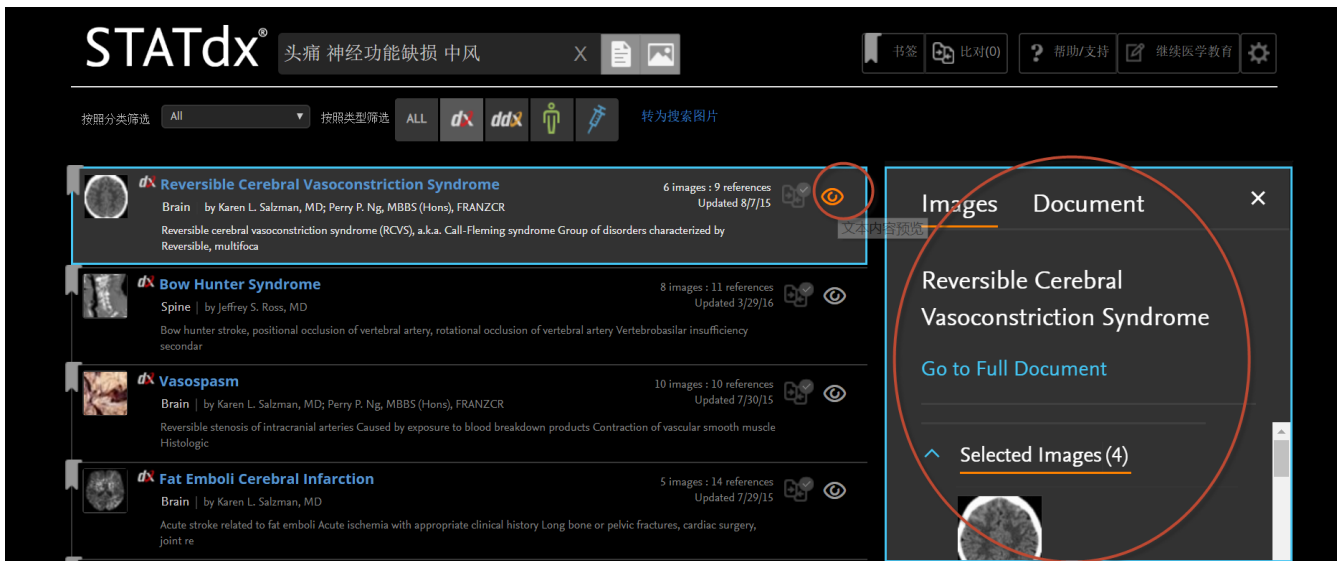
STATdx®

头痛 神经功能缺损 中风 X

书签 比对(0) 帮助/支持 继续医学教育

按照分类筛选 All 按照类型筛选 ALL dx ddx 转为搜索图片

dx Reversible Cerebral Vasoconstriction Syndrome
Brain by Karen L. Salzman, MD; Perry P. Ng, MBBS (Hons), FRANZCR
6 images : 9 references
Updated 8/7/15
Reversible cerebral vasoconstriction syndrome (RCVS), a.k.a. Call-Fleming syndrome Group of disorders characterized by Reversible, multifoca
文本内容预览

dx Bow Hunter Syndrome
Spine | by Jeffrey S. Ross, MD
8 images : 11 references
Updated 3/29/16
Bow hunter stroke, positional occlusion of vertebral artery, rotational occlusion of vertebral artery Vertebrobasilar insufficiency secondar

dx Vasospasm
Brain | by Karen L. Salzman, MD; Perry P. Ng, MBBS (Hons), FRANZCR
10 images : 10 references
Updated 7/30/15
Reversible stenosis of intracranial arteries Caused by exposure to blood breakdown products Contraction of vascular smooth muscle Histologic

dx Fat Emboli Cerebral Infarction
Brain | by Karen L. Salzman, MD
5 images : 14 references
Updated 7/29/15
Acute stroke related to fat emboli Acute ischemia with appropriate clinical history Long bone or pelvic fractures, cardiac surgery, joint re

Images Document ×

Reversible Cerebral Vasoconstriction Syndrome

Go to Full Document

Selected Images (4)